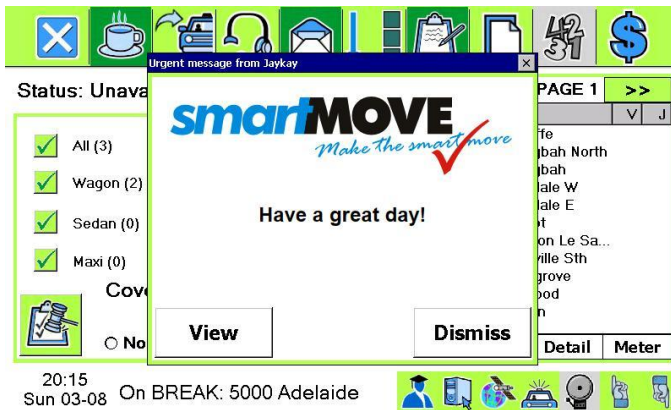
$\frac{42}{31}$ $

Status: Unava

All (3)
Wagon (2)
Sedan (0)
Maxi (0)

Cove

No

PAGE 1 >>
V J
ffe
gbah North
gbah
ale W
ale E
ot
on Le Sa...
ville Sth
grove
ood
n

Detail Meter

Urgent message from Jaykay

smartMOVE
Make the smart move

Have a great day!

View
Dismiss

20:15
Sun 03-08
On BREAK: 5000 Adelaide